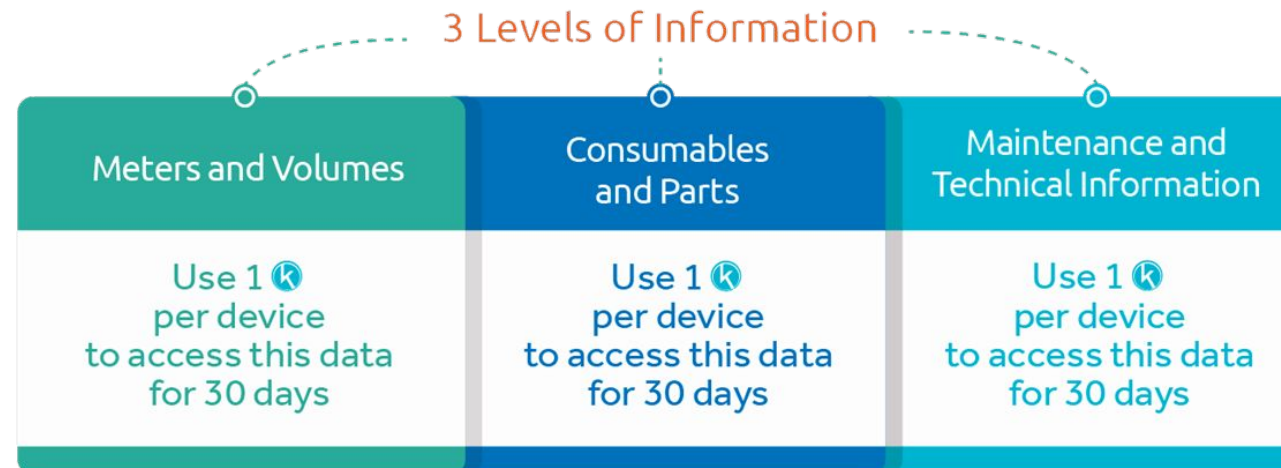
3 Levels of Information

Meters and Volumes

Use 1 k per device to access this data for 30 days

Consumables and Parts

Use 1 k per device to access this data for 30 days

Maintenance and Technical Information

Use 1 k per device to access this data for 30 days